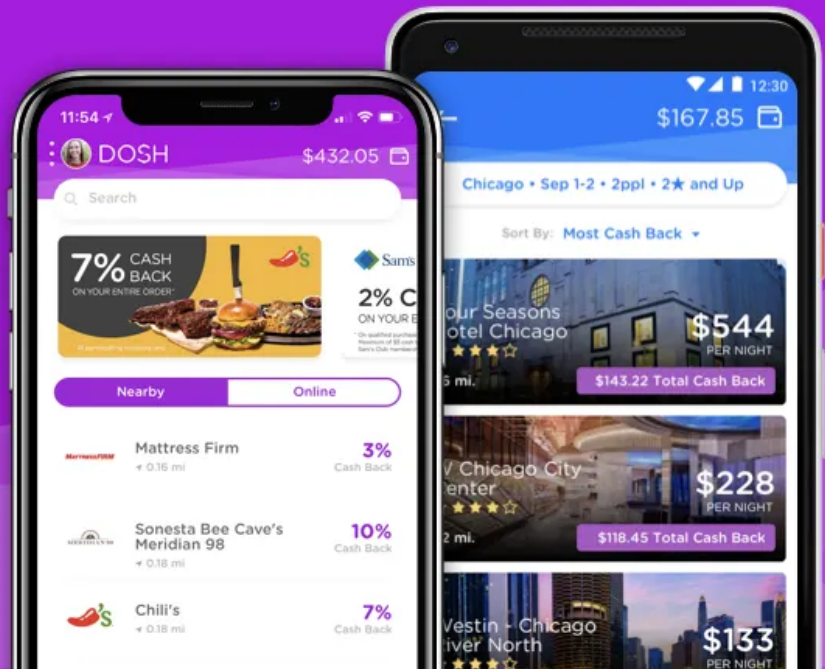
11:54

DOSH $432.05

Search

7% CASH BACK ON YOUR ENTIRE ORDER*

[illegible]

Sam's

2% C

ON YOUR E

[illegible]

Nearby Online

Mattress Firm
0.16 mi
3% Cash Back

Sonesta Bee Cave's Meridian 98
0.18 mi
10% Cash Back

Chili's
0.18 mi
7% Cash Back

12:30

$167.85

Chicago • Sep 1-2 • 2ppl • 2★ and Up

Sort By: Most Cash Back

our Seasons otel Chicago
5 mi.
$544 PER NIGHT
$143.22 Total Cash Back

V Chicago City enter
2 mi.
$228 PER NIGHT
$118.45 Total Cash Back

Vestin - Chicago iver North
$133 PER NIGHT